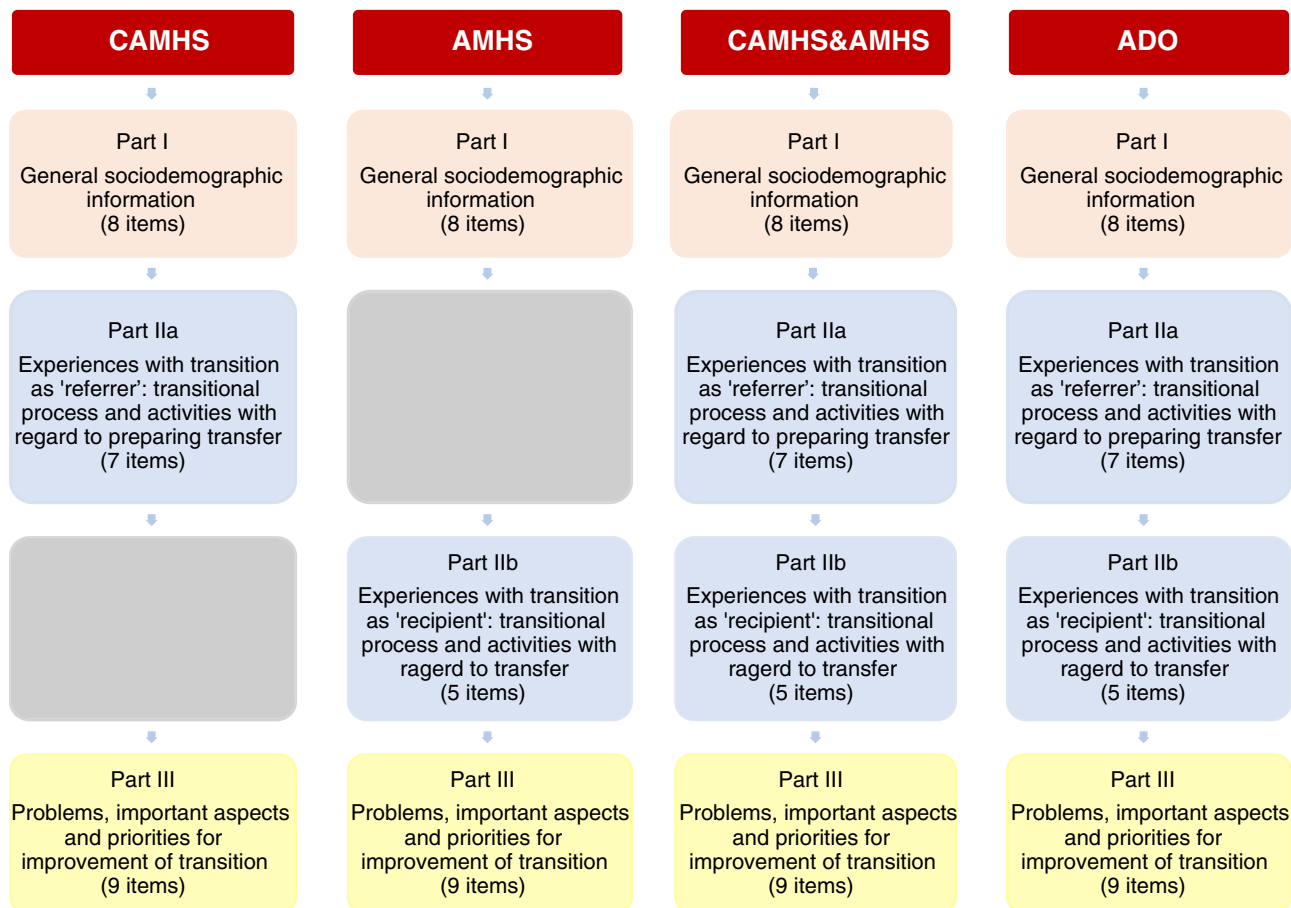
CAMHS

Part I
General sociodemographic information
(8 items)

Part IIa
Experiences with transition as 'referrer’: transitional process and activities with regard to preparing transfer
(7 items)

Part III
Problems, important aspects and priorities for improvement of transition
(9 items)

AMHS

Part I
General sociodemographic information
(8 items)

Part IIb
Experiences with transition as 'recipient': transitional process and activities with ragerd to transfer
(5 items)

Part III
Problems, important aspects and priorities for improvement of transition
(9 items)

CAMHS&AMHS

Part I
General sociodemographic information
(8 items)

Part IIa
Experiences with transition as 'referrer’: transitional process and activities with regard to preparing transfer
(7 items)

Part IIb
Experiences with transition as 'recipient': transitional process and activities with ragerd to transfer
(5 items)

Part III
Problems, important aspects and priorities for improvement of transition
(9 items)

ADO

Part I
General sociodemographic information
(8 items)

Part IIa
Experiences with transition as 'referrer’: transitional process and activities with regard to preparing transfer
(7 items)

Part IIb
Experiences with transition as 'recipient': transitional process and activities with ragerd to transfer
(5 items)

Part III
Problems, important aspects and priorities for improvement of transition
(9 items)